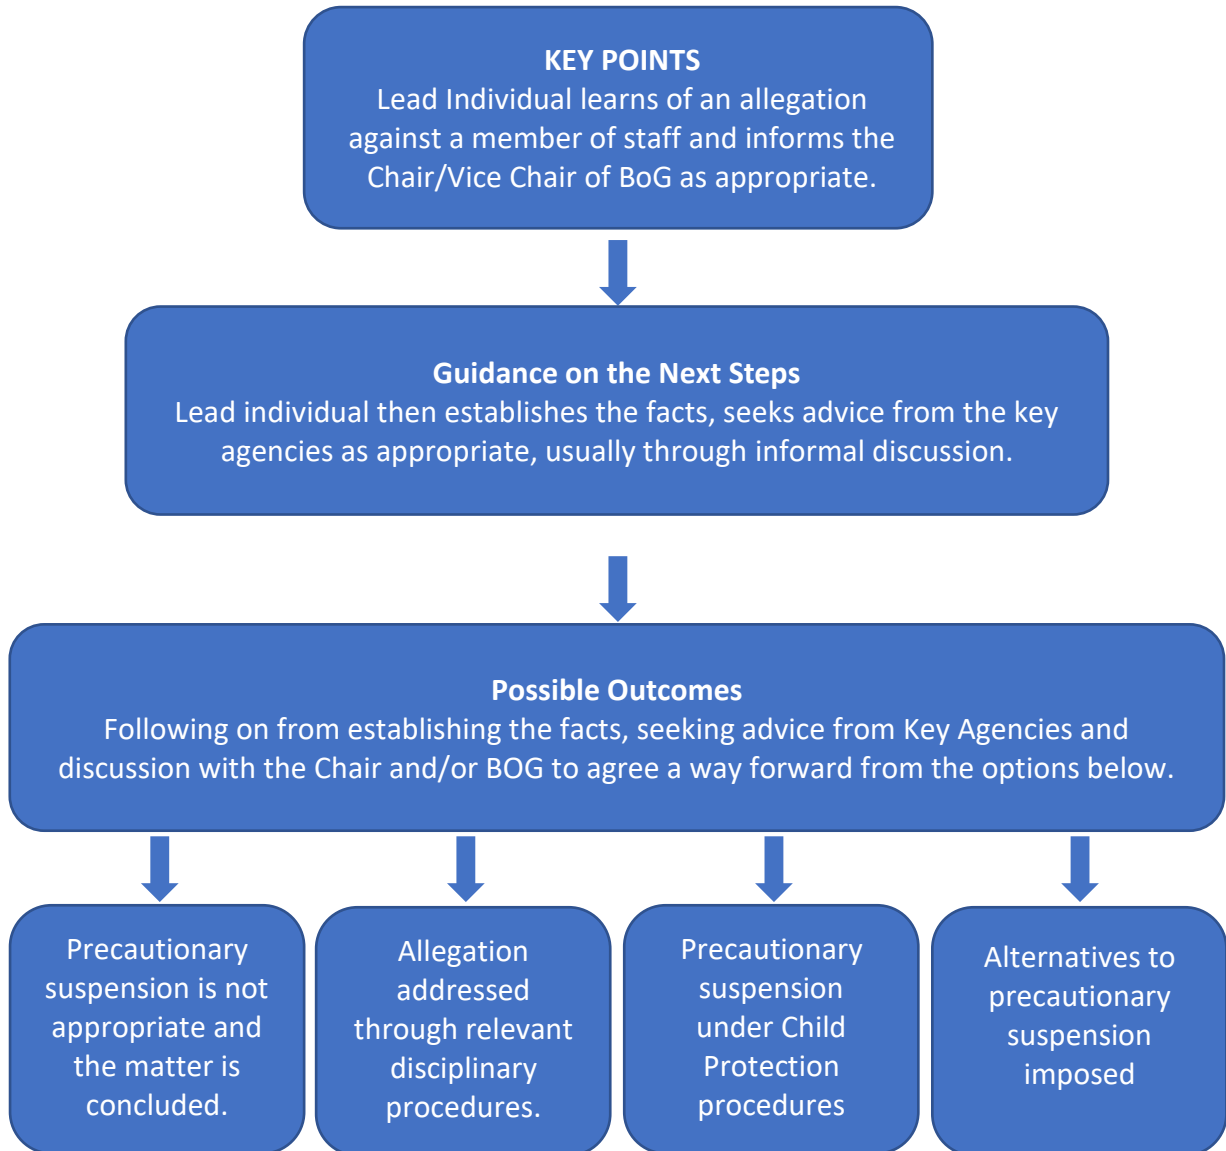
KEY POINTS
Lead Individual learns of an allegation against a member of staff and informs the Chair/Vice Chair of BoG as appropriate.

Guidance on the Next Steps
Lead individual then establishes the facts, seeks advice from the key agencies as appropriate, usually through informal discussion.

Possible Outcomes
Following on from establishing the facts, seeking advice from Key Agencies and discussion with the Chair and/or BOG to agree a way forward from the options below.

Precautionary suspension is not appropriate and the matter is concluded.

Allegation addressed through relevant disciplinary procedures.

Precautionary suspension under Child Protection procedures

Alternatives to precautionary suspension imposed